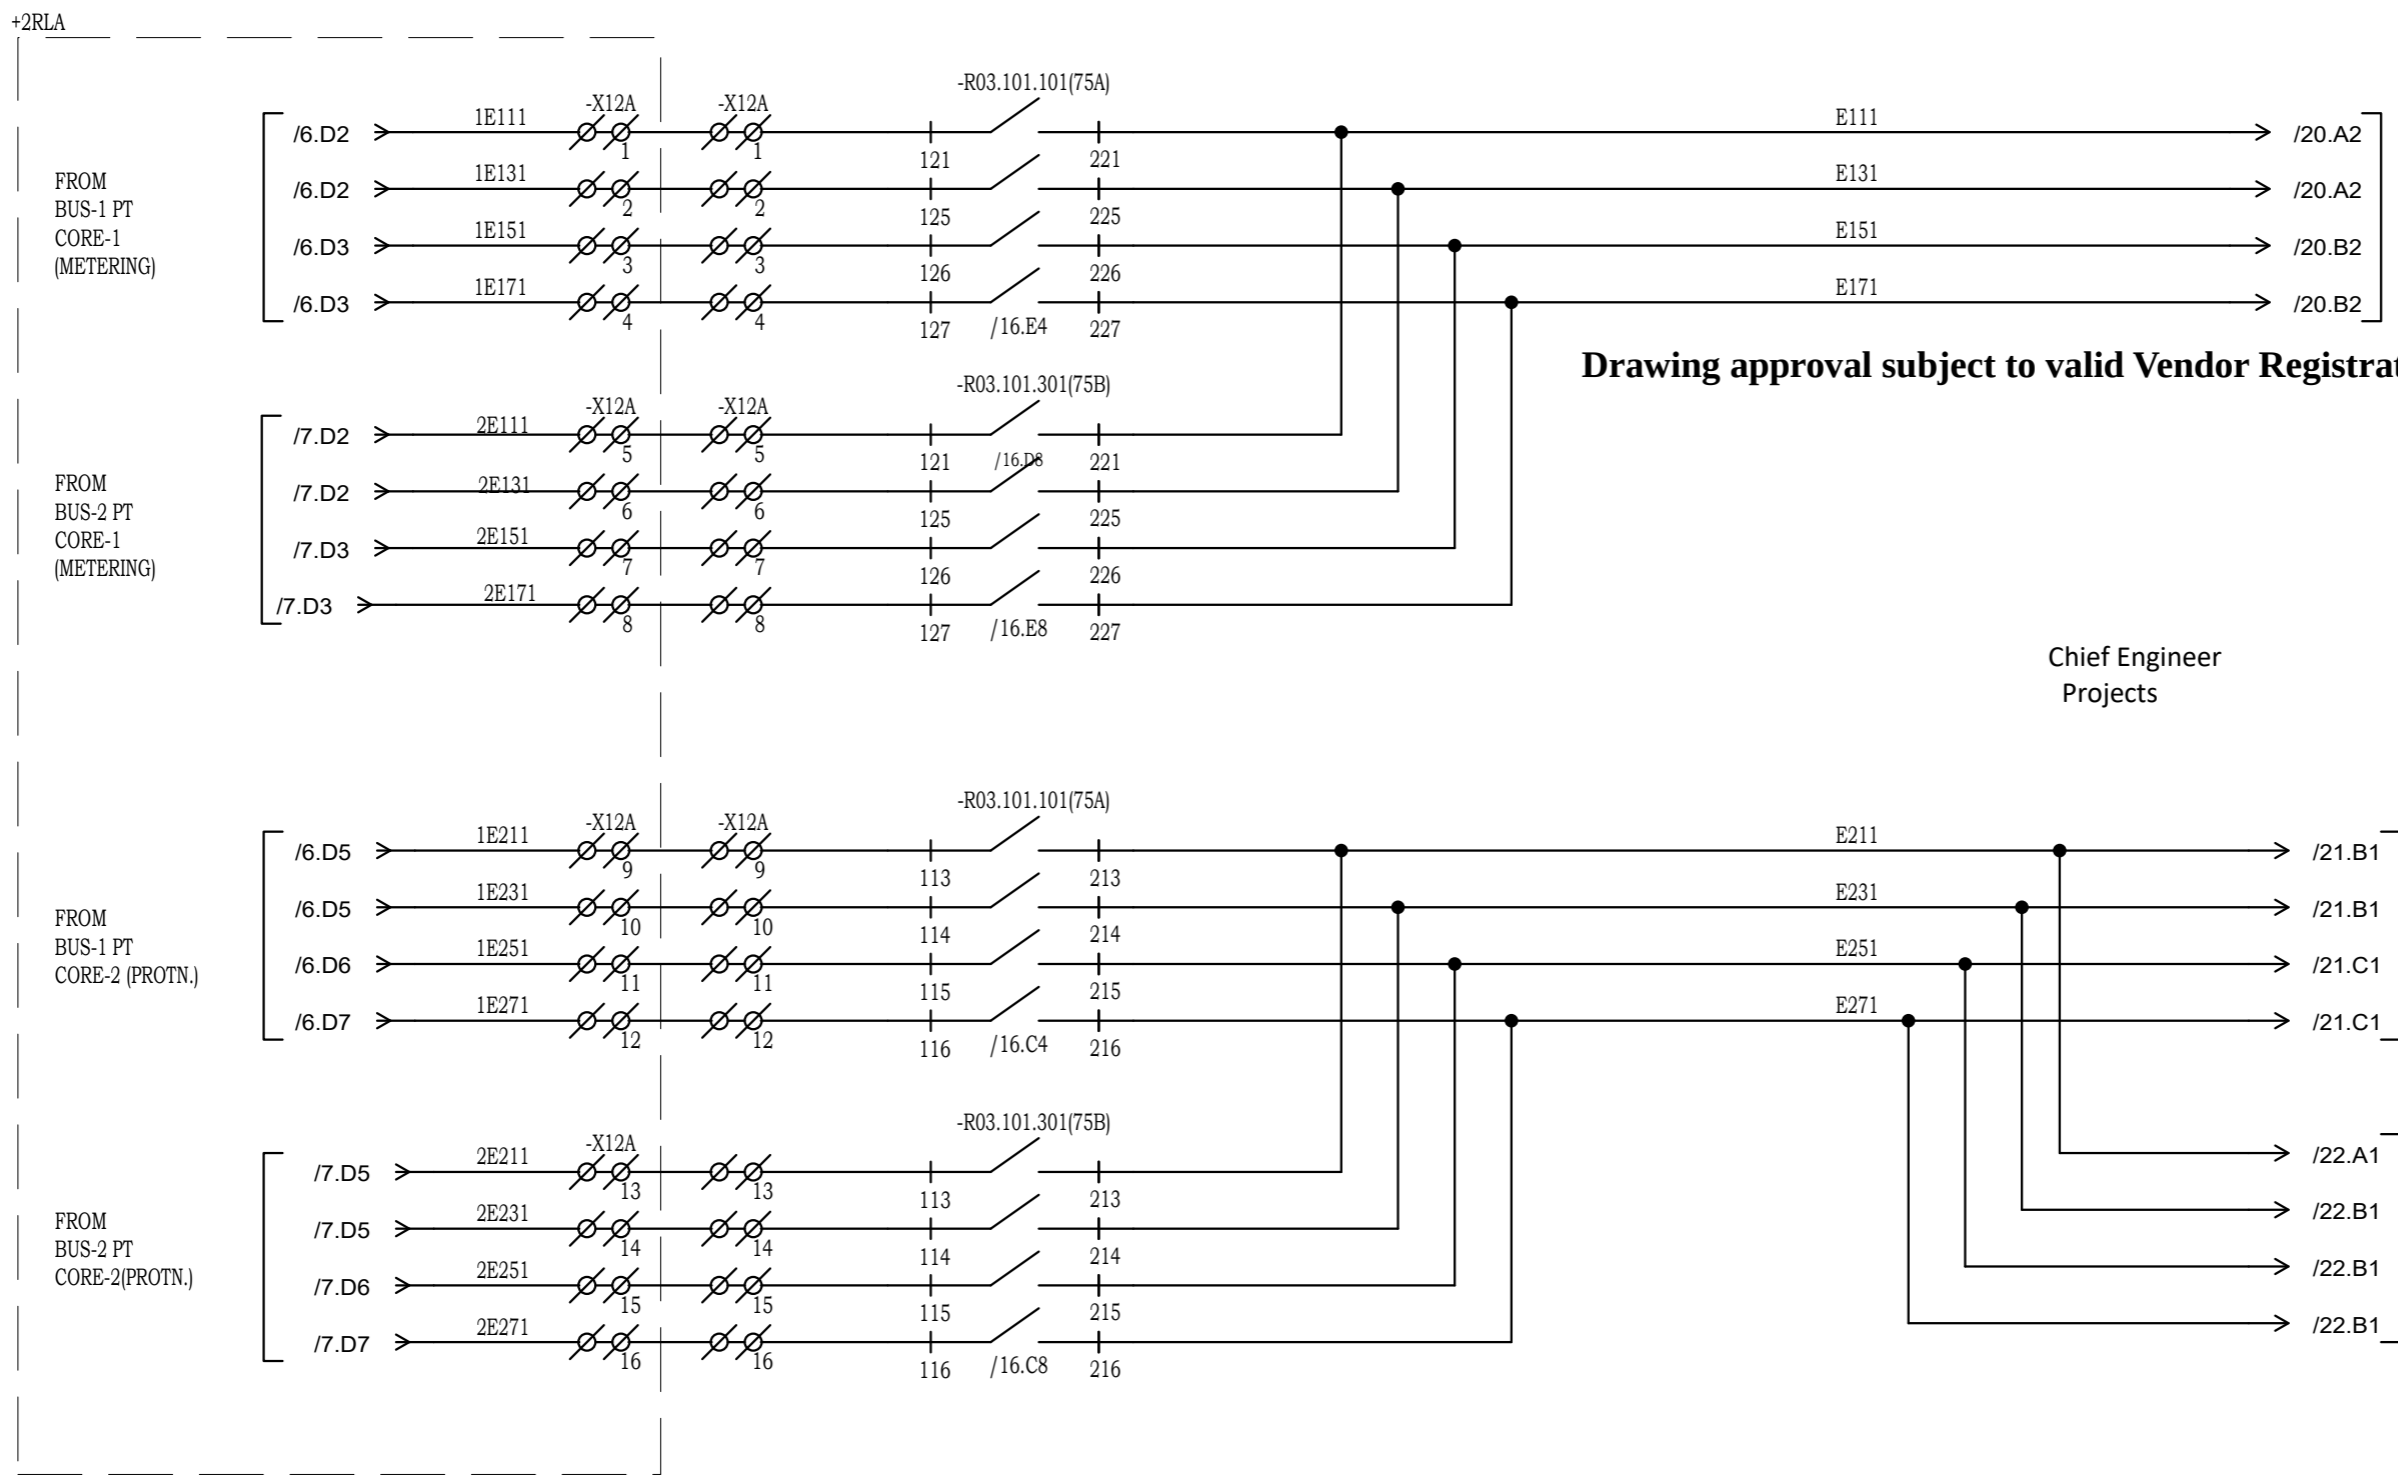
+2RLA

FROM
BUS-1 PT
CORE-1
(METERING)

/6.D2
/6.D2
/6.D3
/6.D3

1E111
1E131
1E151
1E171

-X12A
-X12A
1
2
3
4
1
2
3
4

-R03.101.101(75A)
121
125
126
127
/16.E4
221
225
226
227

E111
E131
E151
E171

/20.A2
/20.A2
/20.B2
/20.B2

Drawing approval subject to valid Vendor Registrat

FROM
BUS-2 PT
CORE-1
(METERING)

/7.D2
/7.D2
/7.D3
/7.D3

2E111
2E131
2E151
2E171

-X12A
-X12A
5
6
7
8
5
6
7
8

-R03.101.301(75B)
121
/16.D8
125
126
127
/16.E8
221
225
226
227

Chief Engineer
Projects

FROM
BUS-1 PT
CORE-2 (PROTN.)

/6.D5
/6.D5
/6.D6
/6.D7

1E211
1E231
1E251
1E271

-X12A
-X12A
9
10
11
12
9
10
11
12

-R03.101.101(75A)
113
114
115
116
/16.C4
213
214
215
216

E211
E231
E251
E271

/21.B1
/21.B1
/21.C1
/21.C1

FROM
BUS-2 PT
CORE-2(PROTN.)

/7.D5
/7.D5
/7.D6
/7.D7

2E211
2E231
2E251
2E271

-X12A
13
14
15
16
13
14
15
16

-R03.101.301(75B)
113
114
115
116
/16.C8
213
214
215
216

/22.A1
/22.B1
/22.B1
/22.B1